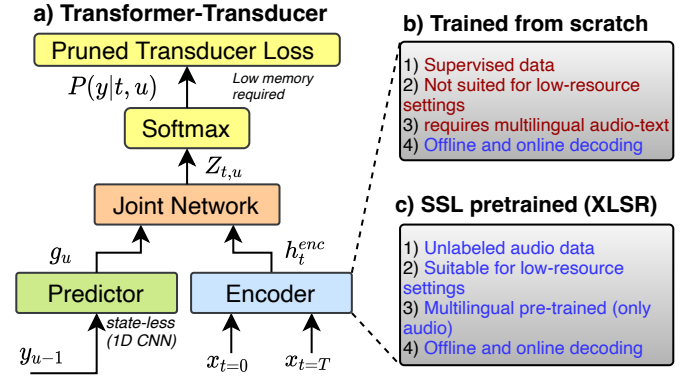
a) Transformer-Transducer

Pruned Transducer Loss

$P(y|t,u)$

Low memory required

Softmax

$Z_{t,u}$

Joint Network

$g_u$

$h_t^{enc}$

Predictor

Encoder

state-less (1D CNN)

$y_{u-1}$

$x_{t=0}$

$x_{t=T}$

b) Trained from scratch

1) Supervised data
2) Not suited for low-resource settings
3) requires multilingual audio-text
4) Offline and online decoding

c) SSL pretrained (XLSR)

1) Unlabeled audio data
2) Suitable for low-resource settings
3) Multilingual pre-trained (only audio)
4) Offline and online decoding